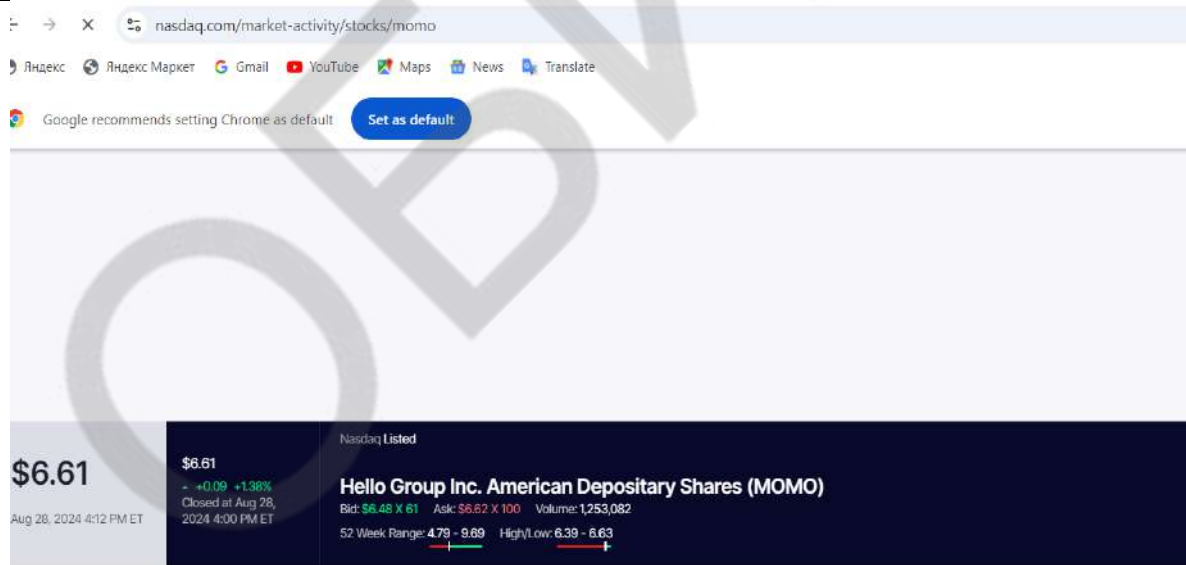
nasdaq.com/market-activity/stocks/momo

Яндекс Яндекс Маркет Gmail YouTube Maps News Translate

Google recommends setting Chrome as default Set as default

$6.61
Aug 28, 2024 4:12 PM ET

$6.61
+0.09 +1.38%
Closed at Aug 28, 2024 4:00 PM ET

Nasdaq Listed

Hello Group Inc. American Depositary Shares (MOMO)
Bid: $6.48 X 61 Ask: $6.62 X 100 Volume: 1,253,082
52 Week Range: 4.79 - 9.69 High/Low: 6.39 - 6.63

OBV